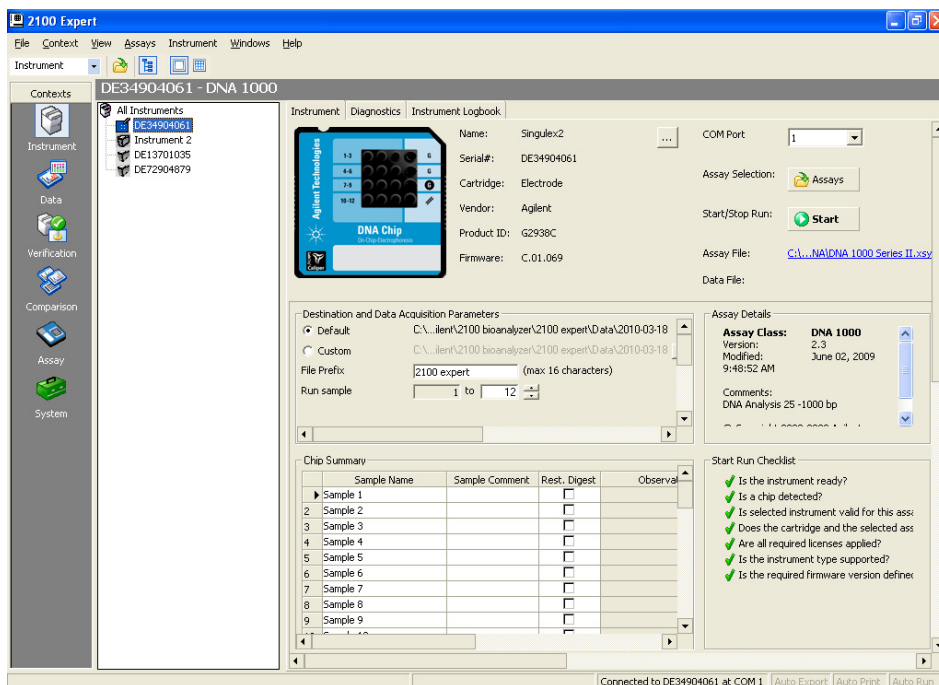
2100 Expert

File Context View Assays Instrument Windows Help

Instrument

Contexts

DE34904061 - DNA 1000

Instrument

Data

Verification

Comparison

Assay

System

All Instruments
DE34904061
Instrument 2
DE13701035
DE72904879

Instrument Diagnostics Instrument Logbook

Agilent Technologies
1-3
4-6
7-9
10-12
DNA Chip
On-Chip-Electrophoresis
Caliper

Name: Singulex2
Serial#: DE34904061
Cartridge: Electrode
Vendor: Agilent
Product ID: G2938C
Firmware: C.01.069

...

COM Port 1
Assay Selection: Assays
Start/Stop Run: Start
Assay File: C:\...NA\DNA 1000 Series II.xsy
Data File:

Destination and Data Acquisition Parameters
Default C:\...ilent\2100 bioanalyzer\2100 expert\Data\2010-03-18
Custom C:\...ilent\2100 bioanalyzer\2100 expert\Data\2010-03-18
File Prefix 2100 expert (max 16 characters)
Run sample 1 to 12

Assay Details
Assay Class: DNA 1000
Version: 2.3
Modified: June 02, 2009
9:48:52 AM
Comments:
DNA Analysis 25 -1000 bp

Chip Summary

| | Sample Name | Sample Comment | Rest. Digest | Observa |
|---|---|---|---|---|
| | Sample 1 | | | |
| 2 | Sample 2 | | | |
| 3 | Sample 3 | | | |
| 4 | Sample 4 | | | |
| 5 | Sample 5 | | | |
| 6 | Sample 6 | | | |
| 7 | Sample 7 | | | |
| 8 | Sample 8 | | | |
| 9 | Sample 9 | | | |

Start Run Checklist
Is the instrument ready?
Is a chip detected?
Is selected instrument valid for this ass
Does the cartridge and the selected ass
Are all required licenses applied?
Is the instrument type supported?
Is the required firmware version define

Connected to DE34904061 at COM 1 Auto Export Auto Print Auto Run